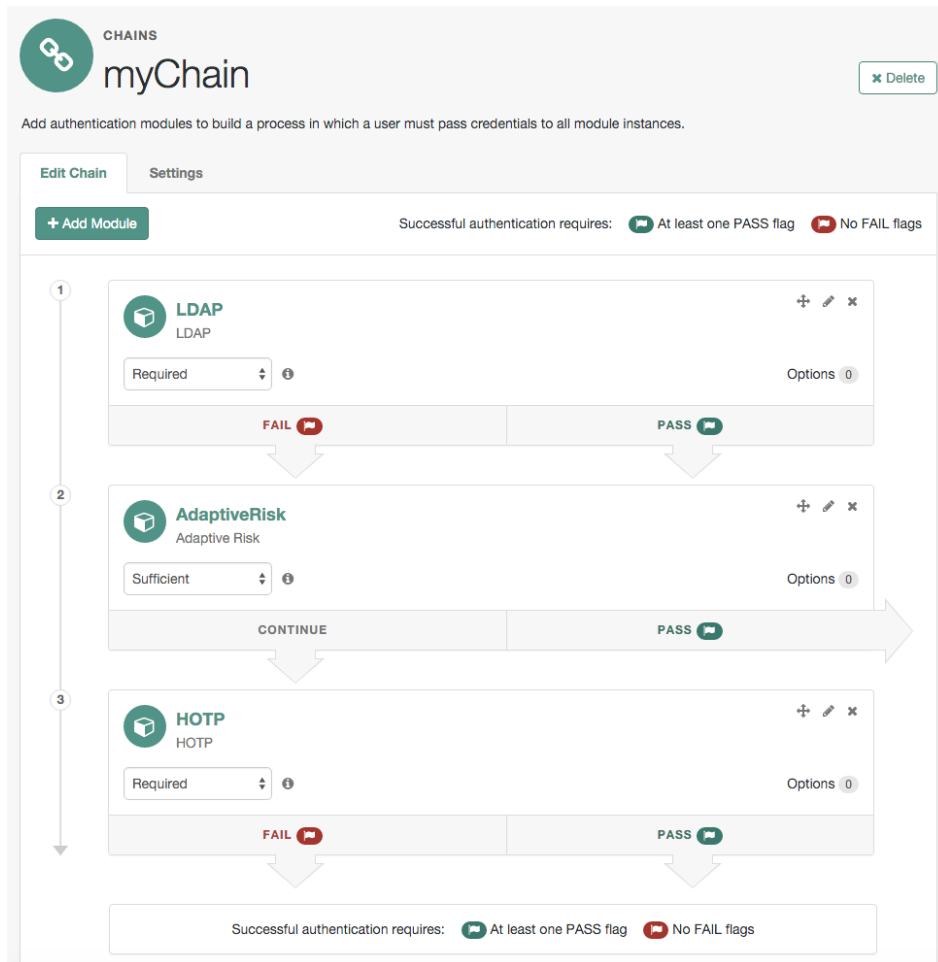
CHAINS
myChain

Delete

Add authentication modules to build a process in which a user must pass credentials to all module instances.

Edit Chain
Settings

+ Add Module

Successful authentication requires: At least one PASS flag No FAIL flags

1
LDAP
LDAP
Required
Options 0
FAIL
PASS

2
AdaptiveRisk
Adaptive Risk
Sufficient
Options 0
CONTINUE
PASS

3
HOTP
HOTP
Required
Options 0
FAIL
PASS

Successful authentication requires: At least one PASS flag No FAIL flags